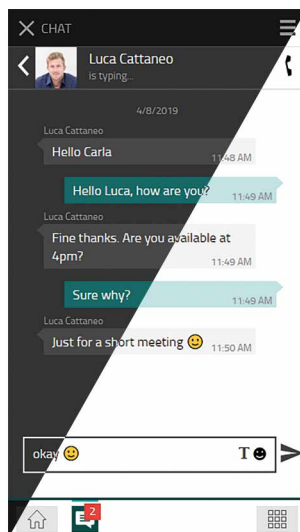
CHAT

Luca Cattaneo
is typing...

4/8/2019

Luca Cattaneo
Hello Carla
11:48 AM

Hello Luca, how are you?
11:49 AM

Luca Cattaneo
Fine thanks. Are you available at 4pm?
11:49 AM

Sure why?
11:49 AM

Luca Cattaneo
Just for a short meeting 🙂
11:50 AM

okay 🙂

T ☻

2